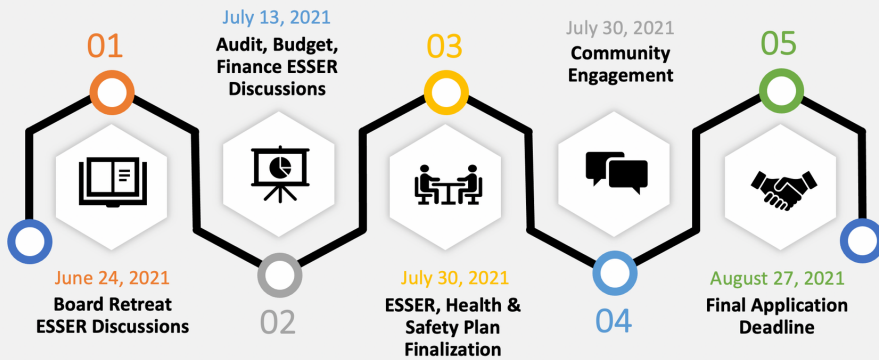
01

June 24, 2021
Board Retreat ESSER Discussions

July 13, 2021
Audit, Budget, Finance ESSER Discussions

02

03

July 30, 2021
ESSER, Health & Safety Plan Finalization

July 30, 2021
Community Engagement

04

05

August 27, 2021
Final Application Deadline